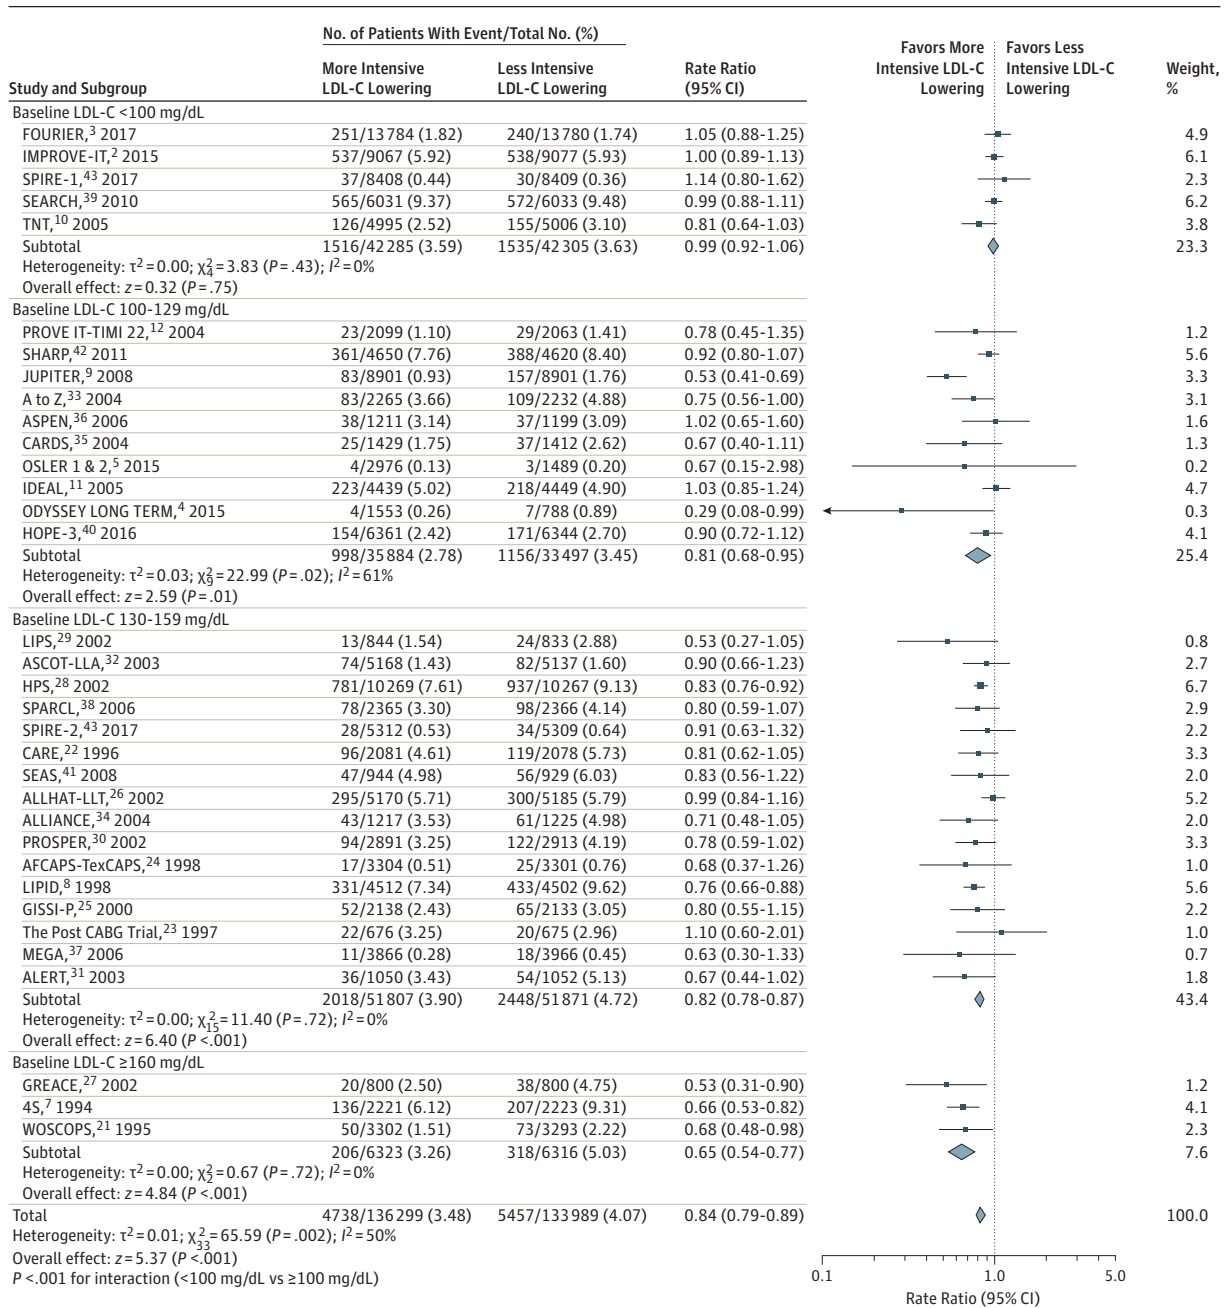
| Study and Subgroup | More Intensive LDL-C Lowering | Less Intensive LDL-C Lowering | Rate Ratio (95% CI) | Favors More Intensive LDL-C Lowering / Favors Less Intensive LDL-C Lowering | Weight, % |
|---|---|---|---|---|---|
| Baseline LDL-C <100 mg/dL | | | | | |
| FOURIER,$^3$ 2017 | 251/13784 (1.82) | 240/13780 (1.74) | 1.05 (0.88-1.25) | | 4.9 |
| IMPROVE-IT,$^2$ 2015 | 537/9067 (5.92) | 538/9077 (5.93) | 1.00 (0.89-1.13) | | 6.1 |
| SPIRE-1,$^{43}$ 2017 | 37/8408 (0.44) | 30/8409 (0.36) | 1.14 (0.80-1.62) | | 2.3 |
| SEARCH,$^{39}$ 2010 | 565/6031 (9.37) | 572/6033 (9.48) | 0.99 (0.88-1.11) | | 6.2 |
| TNT,$^{10}$ 2005 | 126/4995 (2.52) | 155/5006 (3.10) | 0.81 (0.64-1.03) | | 3.8 |
| Subtotal | 1516/42285 (3.59) | 1535/42305 (3.63) | 0.99 (0.92-1.06) | | 23.3 |
| Heterogeneity: $\tau^2 = 0.00$; $\chi^2_4 = 3.83$ ($P = .43$); $I^2 = 0\%$ | | | | | |
| Overall effect: $z = 0.32$ ($P = .75$) | | | | | |
| Baseline LDL-C 100-129 mg/dL | | | | | |
| PROVE IT-TIMI 22,$^{12}$ 2004 | 23/2099 (1.10) | 29/2063 (1.41) | 0.78 (0.45-1.35) | | 1.2 |
| SHARP,$^{42}$ 2011 | 361/4650 (7.76) | 388/4620 (8.40) | 0.92 (0.80-1.07) | | 5.6 |
| JUPITER,$^9$ 2008 | 83/8901 (0.93) | 157/8901 (1.76) | 0.53 (0.41-0.69) | | 3.3 |
| A to Z,$^{33}$ 2004 | 83/2265 (3.66) | 109/2232 (4.88) | 0.75 (0.56-1.00) | | 3.1 |
| ASPEN,$^{36}$ 2006 | 38/1211 (3.14) | 37/1199 (3.09) | 1.02 (0.65-1.60) | | 1.6 |
| CARDS,$^{35}$ 2004 | 25/1429 (1.75) | 37/1412 (2.62) | 0.67 (0.40-1.11) | | 1.3 |
| OSLER 1 & 2,$^5$ 2015 | 4/2976 (0.13) | 3/1489 (0.20) | 0.67 (0.15-2.98) | | 0.2 |
| IDEAL,$^{11}$ 2005 | 223/4439 (5.02) | 218/4449 (4.90) | 1.03 (0.85-1.24) | | 4.7 |
| ODYSSEY LONG TERM,$^4$ 2015 | 4/1553 (0.26) | 7/788 (0.89) | 0.29 (0.08-0.99) | | 0.3 |
| HOPE-3,$^{40}$ 2016 | 154/6361 (2.42) | 171/6344 (2.70) | 0.90 (0.72-1.12) | | 4.1 |
| Subtotal | 998/35884 (2.78) | 1156/33497 (3.45) | 0.81 (0.68-0.95) | | 25.4 |
| Heterogeneity: $\tau^2 = 0.03$; $\chi^2_9 = 22.99$ ($P = .02$); $I^2 = 61\%$ | | | | | |
| Overall effect: $z = 2.59$ ($P = .01$) | | | | | |
| Baseline LDL-C 130-159 mg/dL | | | | | |
| LIPS,$^{29}$ 2002 | 13/844 (1.54) | 24/833 (2.88) | 0.53 (0.27-1.05) | | 0.8 |
| ASCOT-LLA,$^{32}$ 2003 | 74/5168 (1.43) | 82/5137 (1.60) | 0.90 (0.66-1.23) | | 2.7 |
| HPS,$^{28}$ 2002 | 781/10269 (7.61) | 937/10267 (9.13) | 0.83 (0.76-0.92) | | 6.7 |
| SPARCL,$^{38}$ 2006 | 78/2365 (3.30) | 98/2366 (4.14) | 0.80 (0.59-1.07) | | 2.9 |
| SPIRE-2,$^{43}$ 2017 | 28/5312 (0.53) | 34/5309 (0.64) | 0.91 (0.63-1.32) | | 2.2 |
| CARE,$^{22}$ 1996 | 96/2081 (4.61) | 119/2078 (5.73) | 0.81 (0.62-1.05) | | 3.3 |
| SEAS,$^{41}$ 2008 | 47/944 (4.98) | 56/929 (6.03) | 0.83 (0.56-1.22) | | 2.0 |
| ALLHAT-LLT,$^{26}$ 2002 | 295/5170 (5.71) | 300/5185 (5.79) | 0.99 (0.84-1.16) | | 5.2 |
| ALLIANCE,$^{34}$ 2004 | 43/1217 (3.53) | 61/1225 (4.98) | 0.71 (0.48-1.05) | | 2.0 |
| PROSPER,$^{30}$ 2002 | 94/2891 (3.25) | 122/2913 (4.19) | 0.78 (0.59-1.02) | | 3.3 |
| AFCAPS-TexCAPS,$^{24}$ 1998 | 17/3304 (0.51) | 25/3301 (0.76) | 0.68 (0.37-1.26) | | 1.0 |
| LIPID,$^8$ 1998 | 331/4512 (7.34) | 433/4502 (9.62) | 0.76 (0.66-0.88) | | 5.6 |
| GISSI-P,$^{25}$ 2000 | 52/2138 (2.43) | 65/2133 (3.05) | 0.80 (0.55-1.15) | | 2.2 |
| The Post CABG Trial,$^{23}$ 1997 | 22/676 (3.25) | 20/675 (2.96) | 1.10 (0.60-2.01) | | 1.0 |
| MEGA,$^{37}$ 2006 | 11/3866 (0.28) | 18/3966 (0.45) | 0.63 (0.30-1.33) | | 0.7 |
| ALERT,$^{31}$ 2003 | 36/1050 (3.43) | 54/1052 (5.13) | 0.67 (0.44-1.02) | | 1.8 |
| Subtotal | 2018/51807 (3.90) | 2448/51871 (4.72) | 0.82 (0.78-0.87) | | 43.4 |
| Heterogeneity: $\tau^2 = 0.00$; $\chi^2_{15} = 11.40$ ($P = .72$); $I^2 = 0\%$ | | | | | |
| Overall effect: $z = 6.40$ ($P < .001$) | | | | | |
| Baseline LDL-C ≥160 mg/dL | | | | | |
| GREACE,$^{27}$ 2002 | 20/800 (2.50) | 38/800 (4.75) | 0.53 (0.31-0.90) | | 1.2 |
| 4S,$^7$ 1994 | 136/2221 (6.12) | 207/2223 (9.31) | 0.66 (0.53-0.82) | | 4.1 |
| WOSCOPS,$^{21}$ 1995 | 50/3302 (1.51) | 73/3293 (2.22) | 0.68 (0.48-0.98) | | 2.3 |
| Subtotal | 206/6323 (3.26) | 318/6316 (5.03) | 0.65 (0.54-0.77) | | 7.6 |
| Heterogeneity: $\tau^2 = 0.00$; $\chi^2_2 = 0.67$ ($P = .72$); $I^2 = 0\%$ | | | | | |
| Overall effect: $z = 4.84$ ($P < .001$) | | | | | |
| Total | 4738/136299 (3.48) | 5457/133989 (4.07) | 0.84 (0.79-0.89) | | 100.0 |
| Heterogeneity: $\tau^2 = 0.01$; $\chi^2_{33} = 65.59$ ($P = .002$); $I^2 = 50\%$ | | | | | |
| Overall effect: $z = 5.37$ ($P < .001$) | | | | | |
| $P$ <.001 for interaction (<100 mg/dL vs ≥100 mg/dL) | | | | | |

No. of Patients With Event/Total No. (%)

0.1 1.0 5.0
Rate Ratio (95% CI)